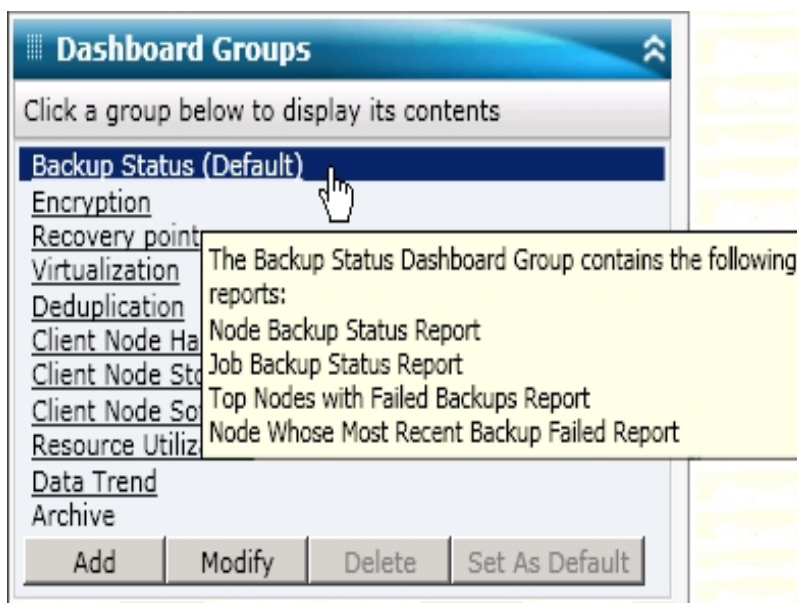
Dashboard Groups

Click a group below to display its contents

Backup Status (Default)
Encryption
Recovery point
Virtualization
Deduplication
Client Node Ha
Client Node Sto
Client Node So
Resource Utiliz
Data Trend
Archive

The Backup Status Dashboard Group contains the following reports:
Node Backup Status Report
Job Backup Status Report
Top Nodes with Failed Backups Report
Node Whose Most Recent Backup Failed Report

Add | Modify | Delete | Set As Default